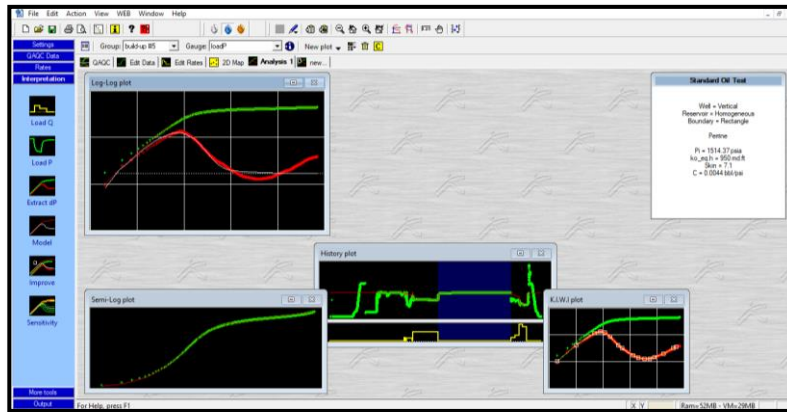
File Edit Action View WEB Window Help

Settings
QA/QC Data
Rates
Interpretation

Group: build-up #5
Gauge: loadP
New plot

QA/QC
Edit Data
Edit Rates
2D Map
Analysis 1
new...

Load Q
Load P
Extract dP
Model
Improve
Sensitivity

Log-Log plot

Standard Oil Test

Well = Vertical
Reservoir = Homogeneous
Boundary = Rectangle

Perrine

Pi = 1514.37 psia
ko_eq.h = 950 md.ft
Skin = 7.1
C = 0.0044 bbl/psi

History plot

Semi-Log plot

K.I.W.I plot

More tools
Output

For Help, press F1

X Y

Ram=52MB - VM=29MB